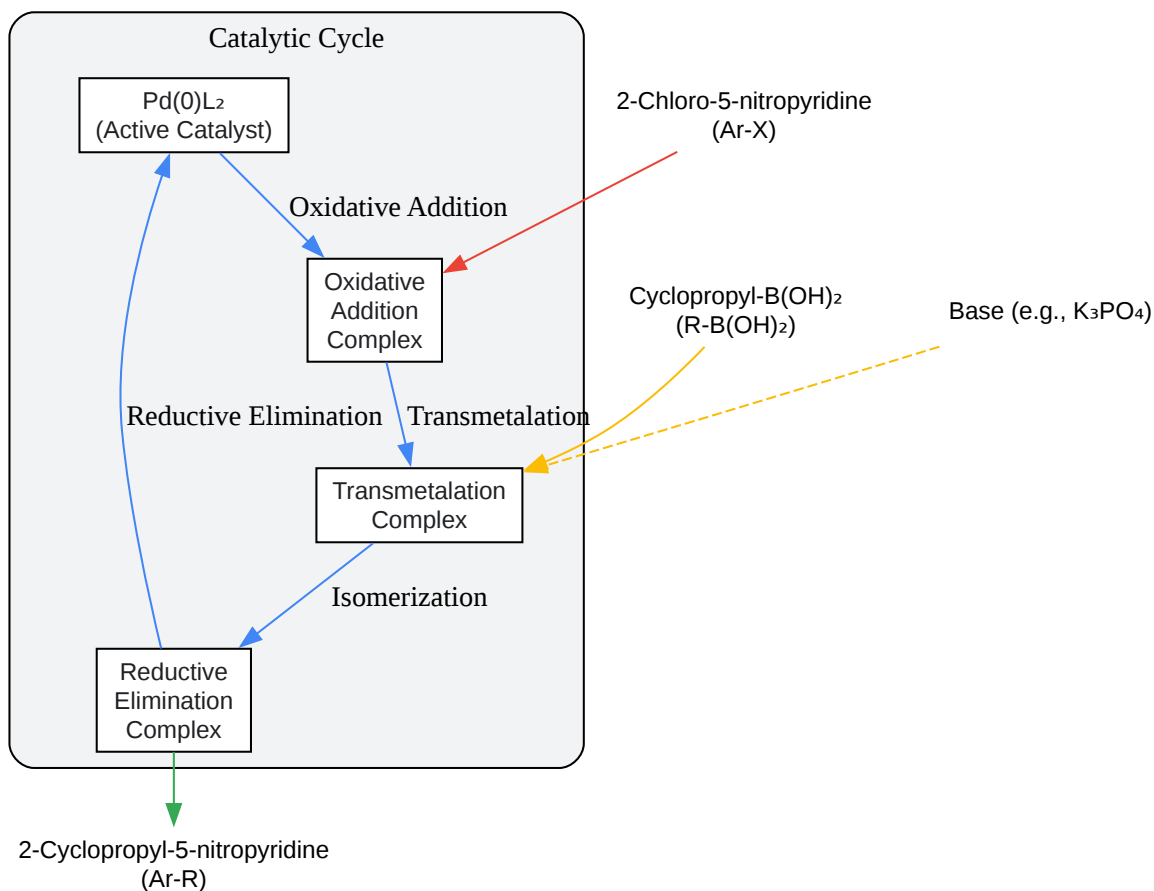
Catalytic Cycle

$Pd(0)L_2$
(Active Catalyst)

Oxidative Addition

2-Chloro-5-nitropyridine
(Ar-X)

Oxidative Addition Complex

Cyclopropyl-$B(OH)_2$
(R-$B(OH)_2$)

Base (e.g., $K_3PO_4$)

Reductive Elimination

Transmetalation

Transmetalation Complex

Isomerization

Reductive Elimination Complex

2-Cyclopropyl-5-nitropyridine
(Ar-R)